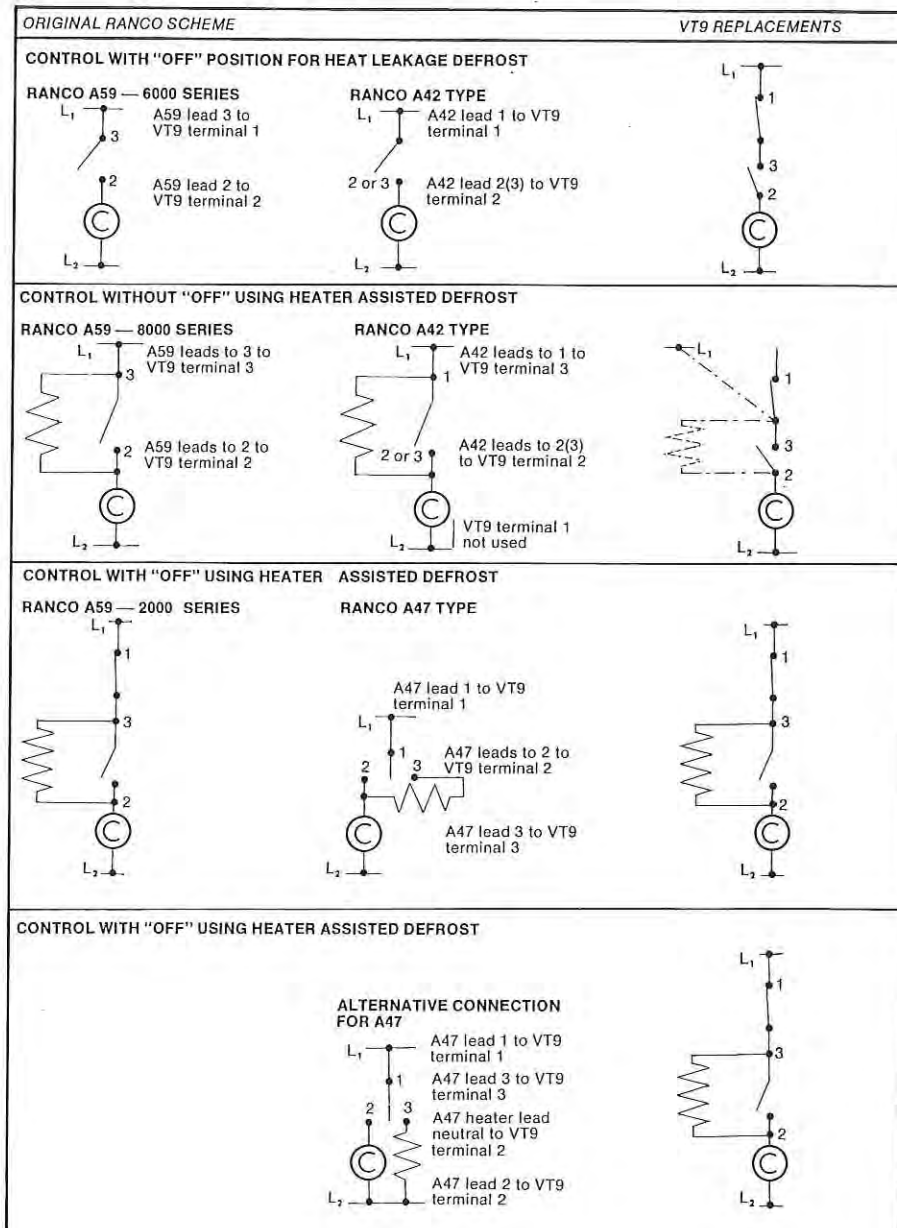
ORIGINAL RANCO SCHEME

VT9 REPLACEMENTS

CONTROL WITH "OFF" POSITION FOR HEAT LEAKAGE DEFROST

RANCO A59 — 6000 SERIES

$L_1$

3

A59 lead 3 to VT9 terminal 1

2

A59 lead 2 to VT9 terminal 2

C

$L_2$

RANCO A42 TYPE

$L_1$

A42 lead 1 to VT9 terminal 1

2 or 3

A42 lead 2(3) to VT9 terminal 2

C

$L_2$

$L_1$

1

3

2

C

$L_2$

CONTROL WITHOUT "OFF" USING HEATER ASSISTED DEFROST

RANCO A59 — 8000 SERIES

$L_1$

3

A59 leads to 3 to VT9 terminal 3

2

A59 leads to 2 to VT9 terminal 2

C

$L_2$

RANCO A42 TYPE

$L_1$

1

A42 leads to 1 to VT9 terminal 3

2 or 3

A42 leads to 2(3) to VT9 terminal 2

C

$L_2$

VT9 terminal 1 not used

$L_1$

1

3

2

C

$L_2$

CONTROL WITH "OFF" USING HEATER ASSISTED DEFROST

RANCO A59 — 2000 SERIES

$L_1$

1

3

2

C

$L_2$

RANCO A47 TYPE

A47 lead 1 to VT9 terminal 1

$L_1$

1

2

3

A47 leads to 2 to VT9 terminal 2

C

A47 lead 3 to VT9 terminal 3

$L_2$

$L_1$

1

3

2

C

$L_2$

CONTROL WITH "OFF" USING HEATER ASSISTED DEFROST

ALTERNATIVE CONNECTION FOR A47

$L_1$

A47 lead 1 to VT9 terminal 1

1

A47 lead 3 to VT9 terminal 3

2

3

A47 heater lead neutral to VT9 terminal 2

C

A47 lead 2 to VT9 terminal 2

$L_2$

$L_1$

1

3

2

C

$L_2$